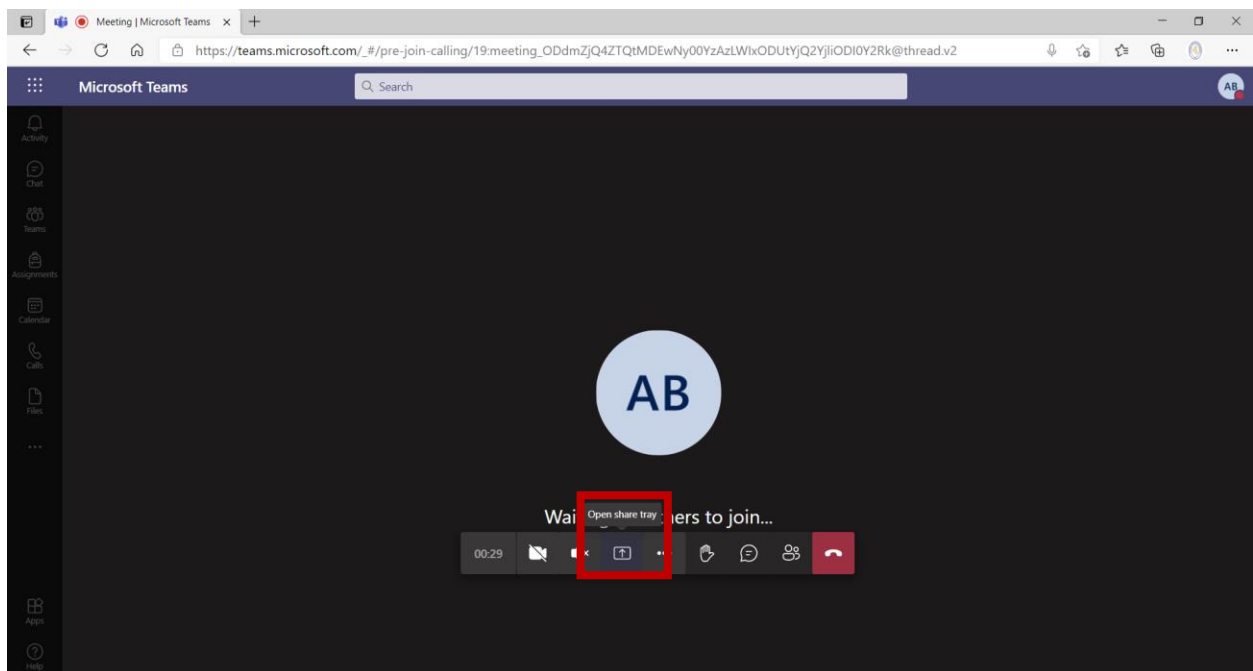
Meeting | Microsoft Teams ×

https://teams.microsoft.com/_#/pre-join-calling/19:meeting_ODdmZjQ4ZTQtMDEwNy00YzAzLWIxODUtYjQ2YjliODI0Y2Rk@thread.v2

Microsoft Teams

Search

AB

Activity

Chat

Teams

Assignments

Calendar

Calls

Files

...

Apps

Help

AB

Wai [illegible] ers to join...

Open share tray

00:29